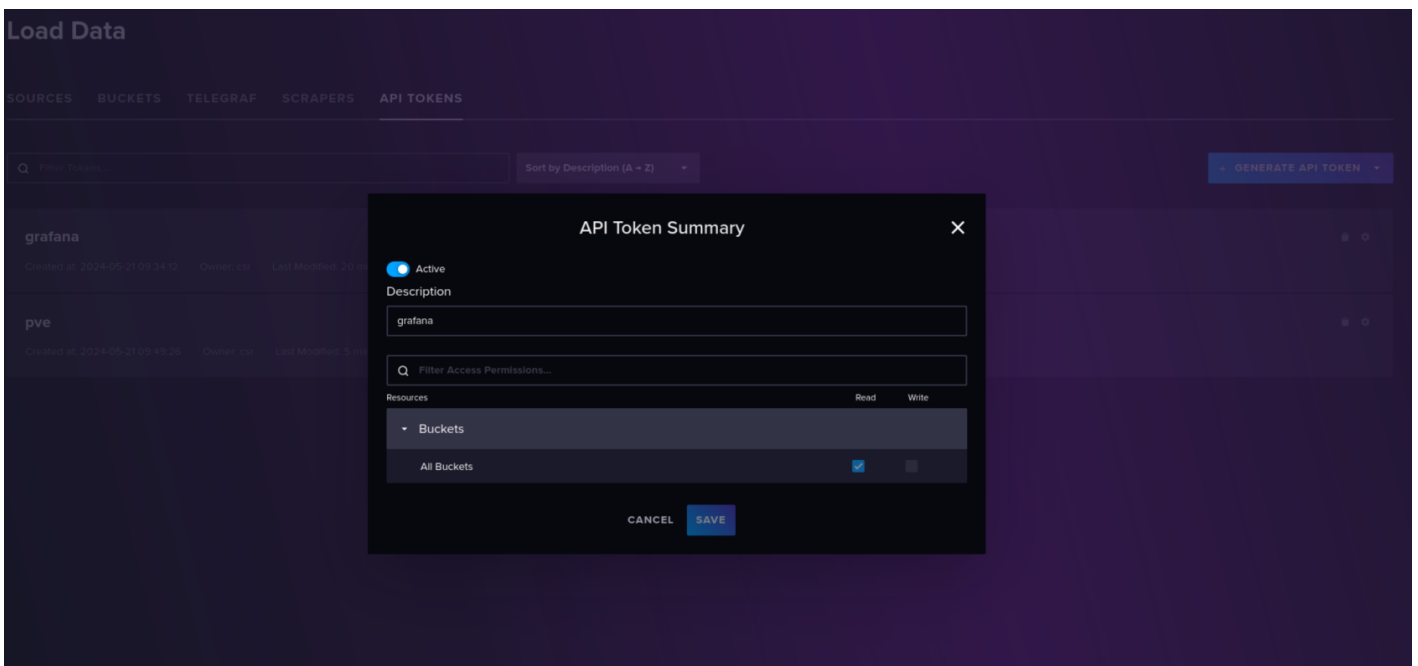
Load Data

SOURCES BUCKETS TELEGRAF SCRAPERS API TOKENS

Filter Tokens...

Sort by Description (A → Z)

+ GENERATE API TOKEN

grafana

Created at: 2024-05-21 09:34:12 Owner: csi Last Modified: 20 m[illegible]

pve

Created at: 2024-05-21 05:45:26 Owner: csi Last Modified: 5 m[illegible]

API Token Summary

Active

Description

grafana

Filter Access Permissions...

Resources Read Write

Buckets

All Buckets

CANCEL SAVE